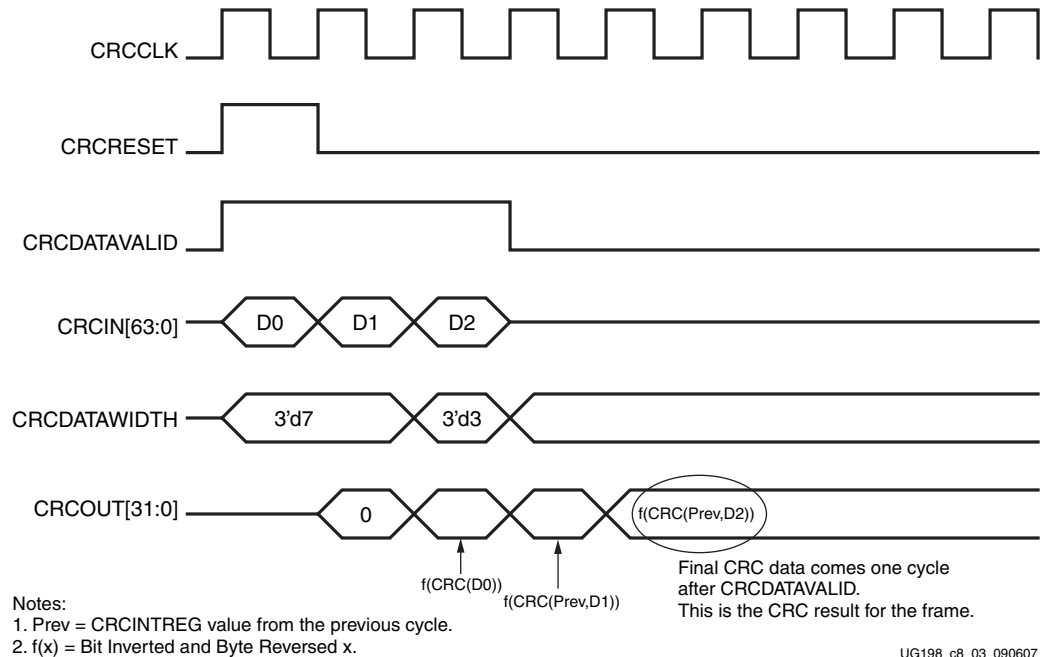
CRCCLK

CRCRESET

CRCDATAVALID

CRCIN[63:0]

D0

D1

D2

CRCDATAWIDTH

3'd7

3'd3

CRCOUT[31:0]

0

f(CRC(Prev,D2))

f(CRC(D0))

f(CRC(Prev,D1))

Final CRC data comes one cycle after CRCDATAVALID. This is the CRC result for the frame.

Notes:
1. Prev = CRCINTREG value from the previous cycle.
2. f(x) = Bit Inverted and Byte Reversed x.

UG198_c8_03_090607